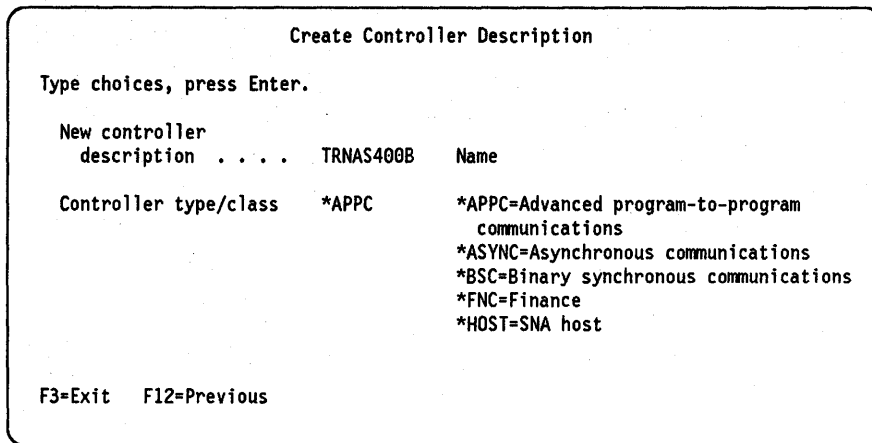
Create Controller Description

Type choices, press Enter.

New controller description . . . . TRNAS400B Name

Controller type/class *APPC *APPC=Advanced program-to-program communications
*ASYNC=Asynchronous communications
*BSC=Binary synchronous communications
*FNC=Finance
*HOST=SNA host

F3=Exit F12=Previous